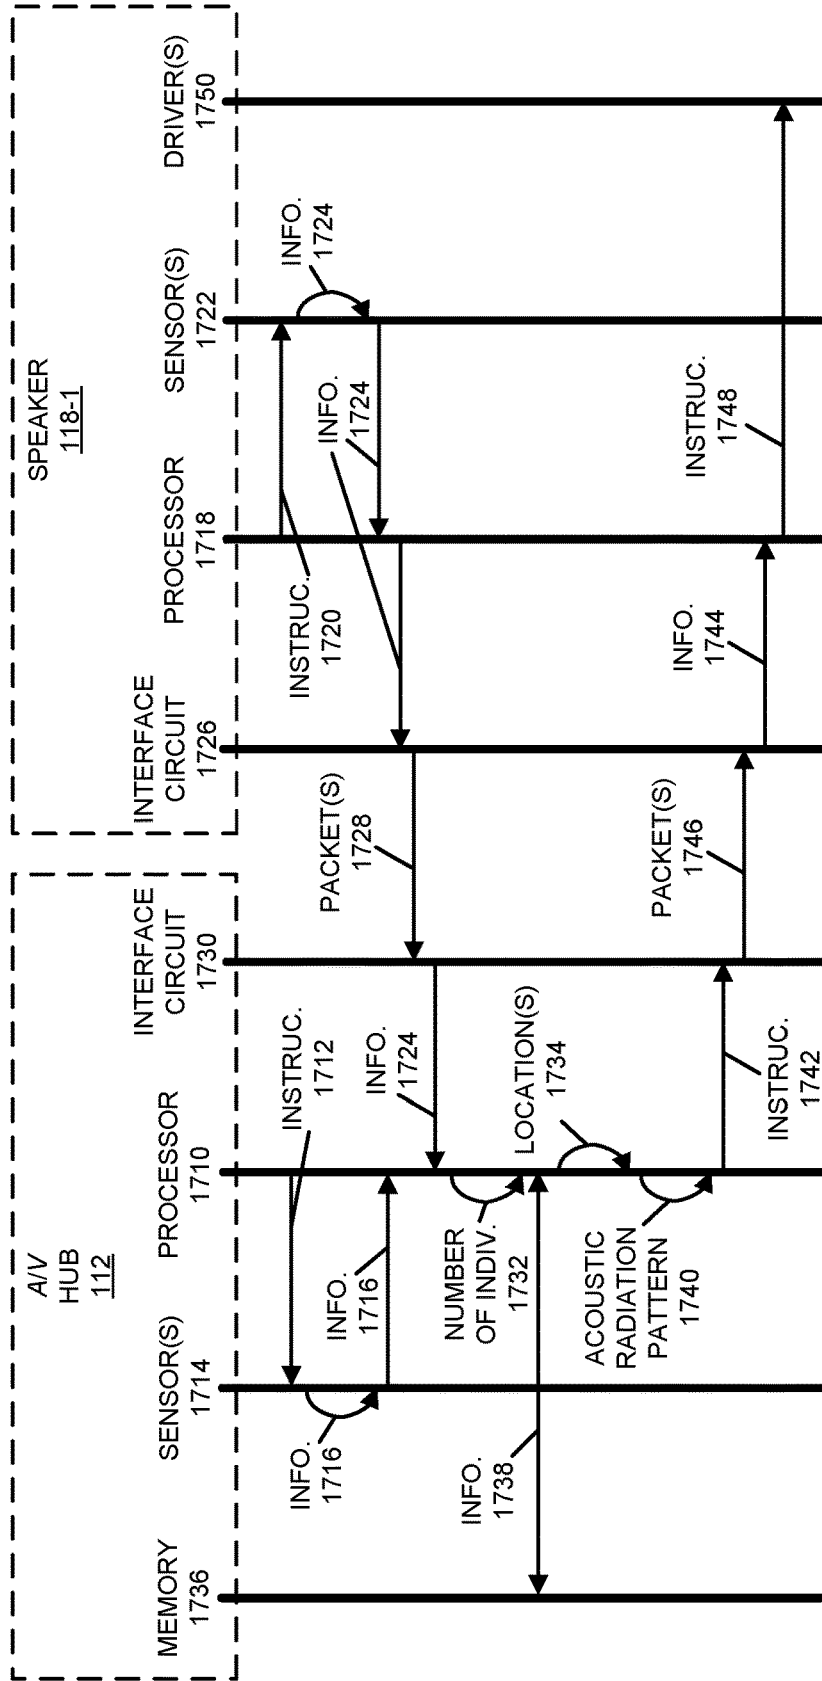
A/V
HUB
112

MEMORY
1736

SENSOR(S)
1714

PROCESSOR
1710

INTERFACE
CIRCUIT
1730

SPEAKER
118-1

INTERFACE
CIRCUIT
1726

PROCESSOR
1718

SENSOR(S)
1722

DRIVER(S)
1750

INSTRUC.
1712

INFO.
1716

INFO.
1716

INFO.
1724

NUMBER
OF INDIV.
1732

LOCATION(S)
1734

INFO.
1738

ACOUSTIC
RADIATION
PATTERN
1740

INSTRUC.
1742

PACKET(S)
1728

PACKET(S)
1746

INSTRUC.
1720

INFO.
1724

INFO.
1724

INFO.
1744

INSTRUC.
1748